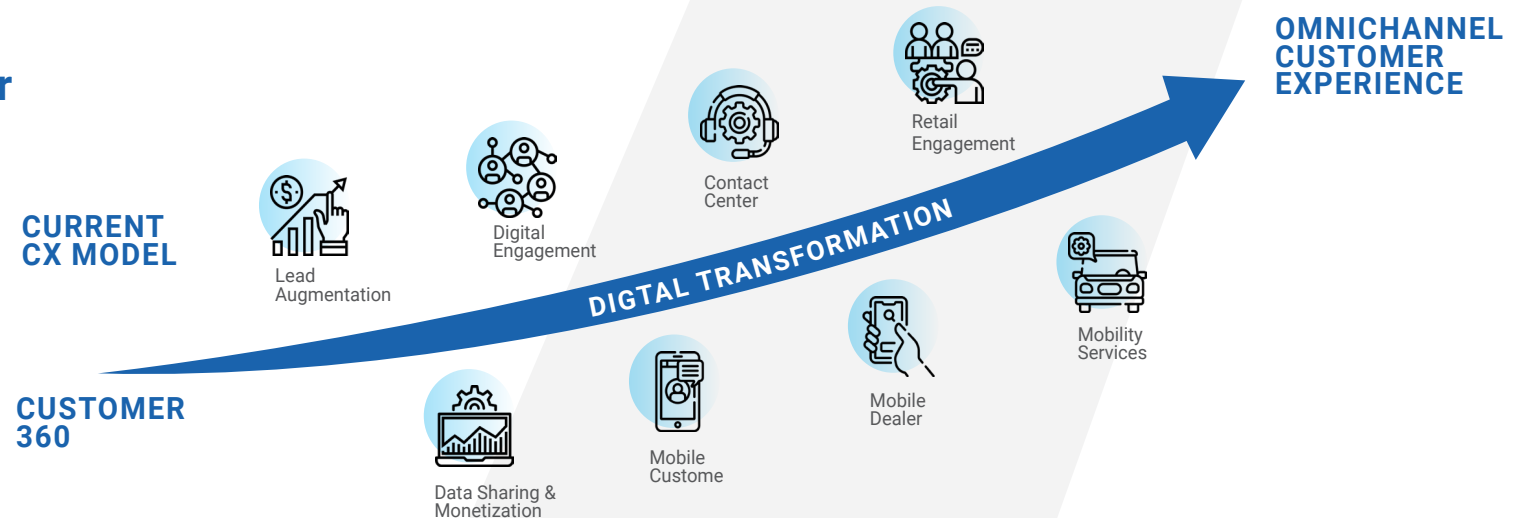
r

OMNICHANNEL CUSTOMER EXPERIENCE

Retail Engagement

Contact Center

Digital Engagement

CURRENT CX MODEL

Lead Augmentation

DIGTAL TRANSFORMATION

Mobility Services

Mobile Dealer

CUSTOMER 360

Mobile Custome

Data Sharing & Monetization